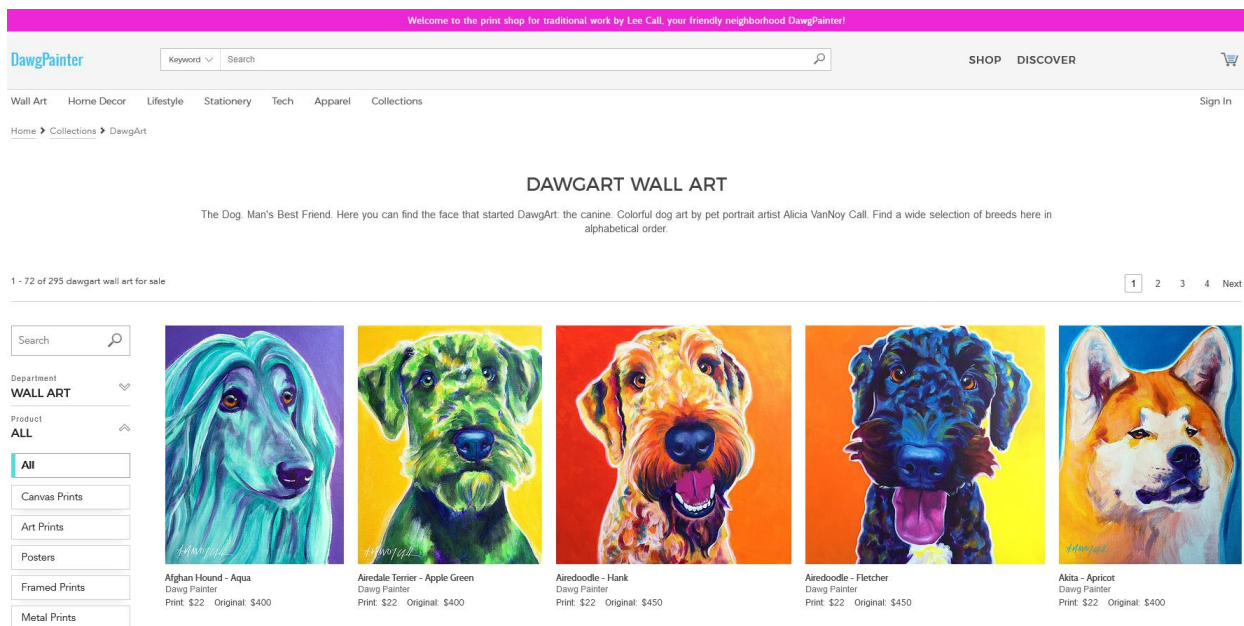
Welcome to the print shop for traditional work by Lee Call, your friendly neighborhood DawgPainter!

DawgPainter

Keyword Search

SHOP DISCOVER

Wall Art Home Decor Lifestyle Stationery Tech Apparel Collections

Sign In

Home > Collections > DawgArt

DAWGART WALL ART

The Dog. Man's Best Friend. Here you can find the face that started DawgArt: the canine. Colorful dog art by pet portrait artist Alicia VanNoy Call. Find a wide selection of breeds here in alphabetical order.

1 - 72 of 295 dawgart wall art for sale

1 2 3 4 Next

Search

Department
WALL ART

Product
ALL

All
Canvas Prints
Art Prints
Posters
Framed Prints
Metal Prints

Afghan Hound - Aqua
Dawg Painter
Print: $22 Original: $400

Airedale Terrier - Apple Green
Dawg Painter
Print: $22 Original: $400

Airedoodle - Hank
Dawg Painter
Print: $22 Original: $450

Airedoodle - Fletcher
Dawg Painter
Print: $22 Original: $450

Akita - Apricot
Dawg Painter
Print: $22 Original: $400